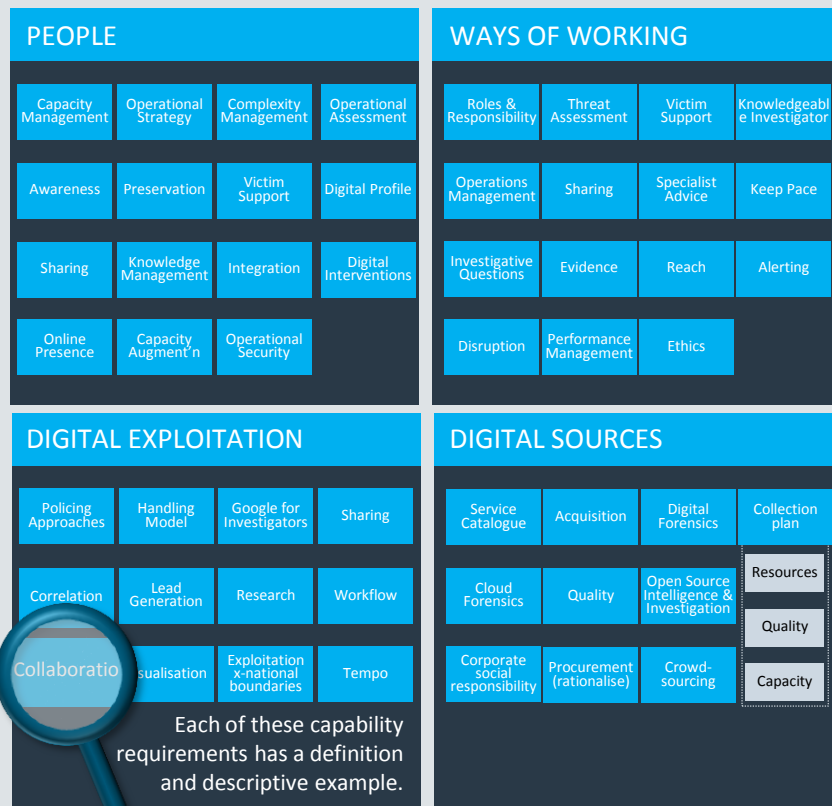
PEOPLE

Capacity Management
Operational Strategy
Complexity Management
Operational Assessment
Awareness
Preservation
Victim Support
Digital Profile
Sharing
Knowledge Management
Integration
Digital Interventions
Online Presence
Capacity Augment'n
Operational Security

WAYS OF WORKING

Roles & Responsibility
Threat Assessment
Victim Support
Knowledgeable Investigator
Operations Management
Sharing
Specialist Advice
Keep Pace
Investigative Questions
Evidence
Reach
Alerting
Disruption
Performance Management
Ethics

DIGITAL EXPLOITATION

Policing Approaches
Handling Model
Google for Investigators
Sharing
Correlation
Lead Generation
Research
Workflow
Collaboratio
sualisation
Exploitation x-national boundaries
Tempo

Each of these capability requirements has a definition and descriptive example.

DIGITAL SOURCES

Service Catalogue
Acquisition
Digital Forensics
Collection plan
Cloud Forensics
Quality
Open Source Intelligence & Investigation
Resources
Quality
Corporate social responsibility
Procurement (rationalise)
Crowd-sourcing
Capacity